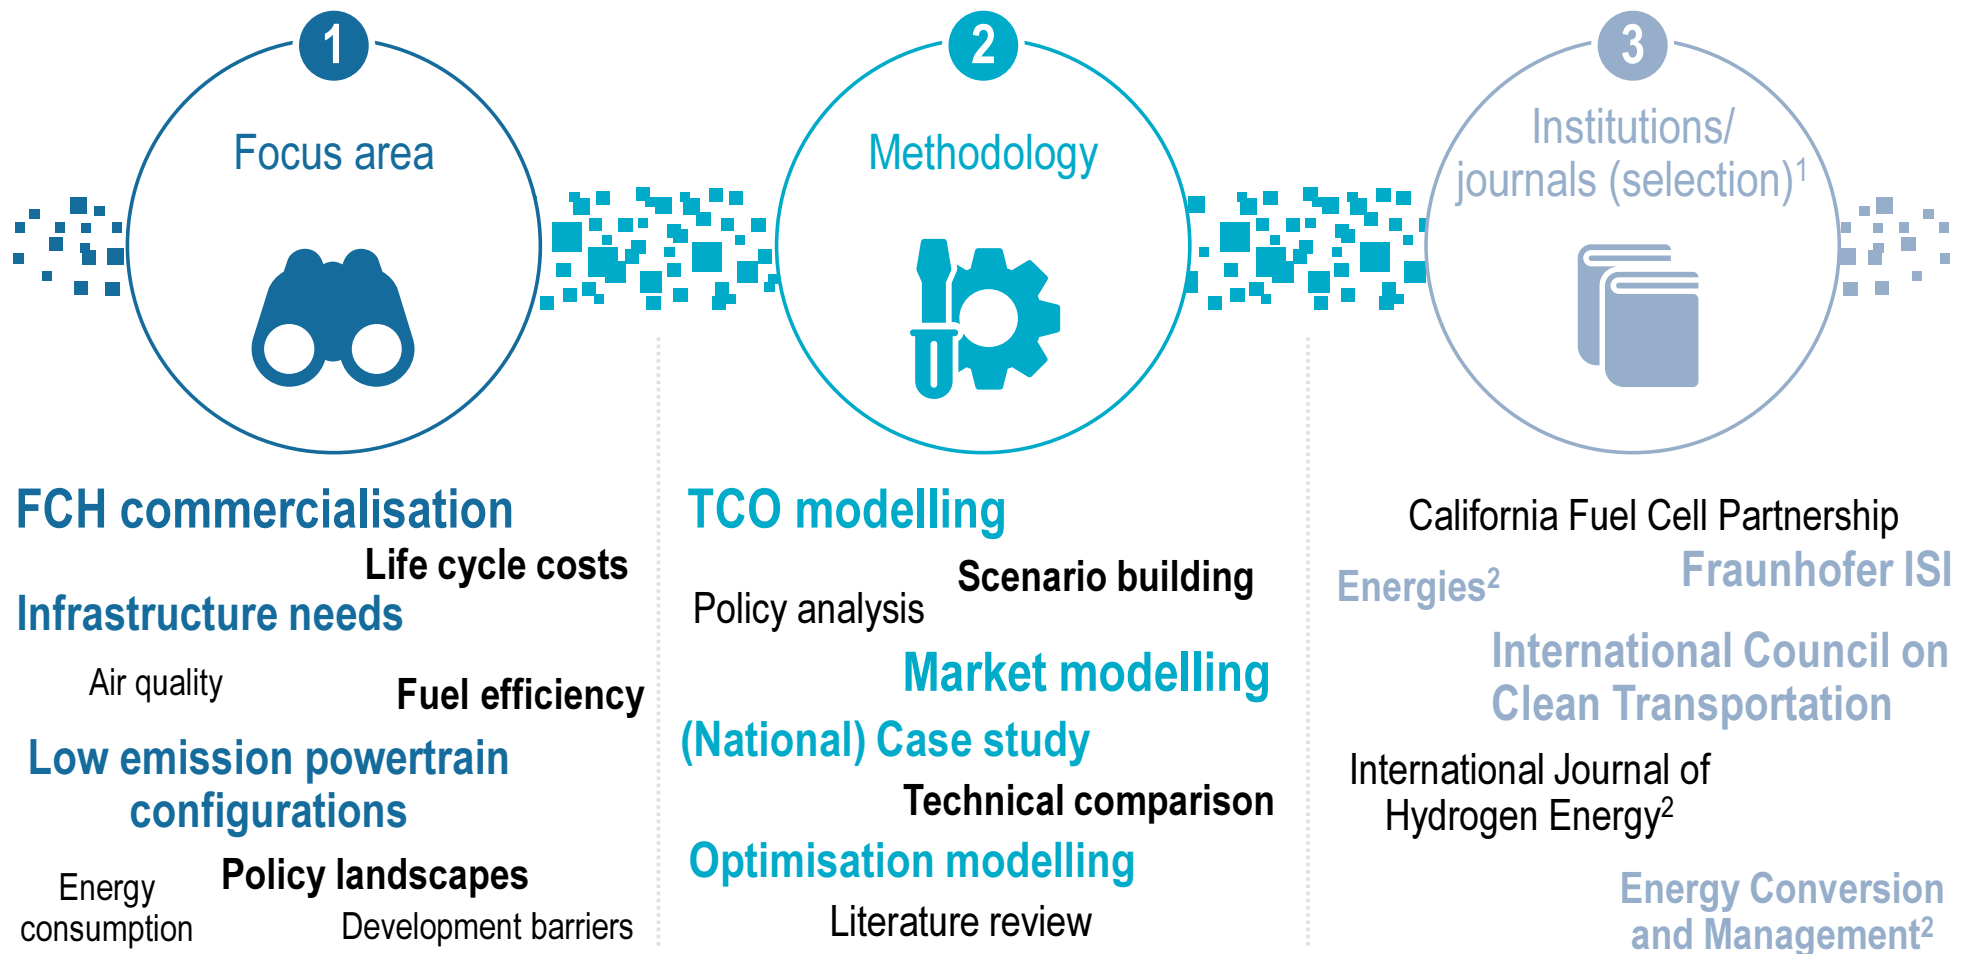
1

Focus area

2

Methodology

3

Institutions/ journals (selection)$^1$

FCH commercialisation

Life cycle costs

Infrastructure needs

Air quality

Fuel efficiency

Low emission powertrain configurations

Energy consumption

Policy landscapes

Development barriers

TCO modelling

Scenario building

Policy analysis

Market modelling

(National) Case study

Technical comparison

Optimisation modelling

Literature review

California Fuel Cell Partnership

Energies$^2$

Fraunhofer ISI

International Council on Clean Transportation

International Journal of Hydrogen Energy$^2$

Energy Conversion and Management$^2$